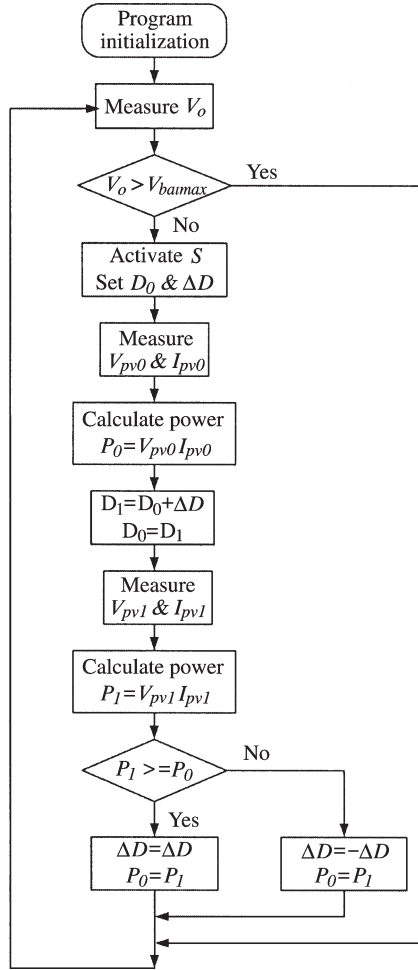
Program initialization

Measure $V_o$

$V_o > V_{batmax}$

Yes

No

Activate $S$
Set $D_0$ & $\Delta D$

Measure
$V_{pv0}$ & $I_{pv0}$

Calculate power
$P_0 = V_{pv0} I_{pv0}$

$D_1 = D_0 + \Delta D$
$D_0 = D_1$

Measure
$V_{pv1}$ & $I_{pv1}$

Calculate power
$P_1 = V_{pv1} I_{pv1}$

$P_1 >= P_0$

No

Yes

$\Delta D = \Delta D$
$P_0 = P_1$

$\Delta D = -\Delta D$
$P_0 = P_1$